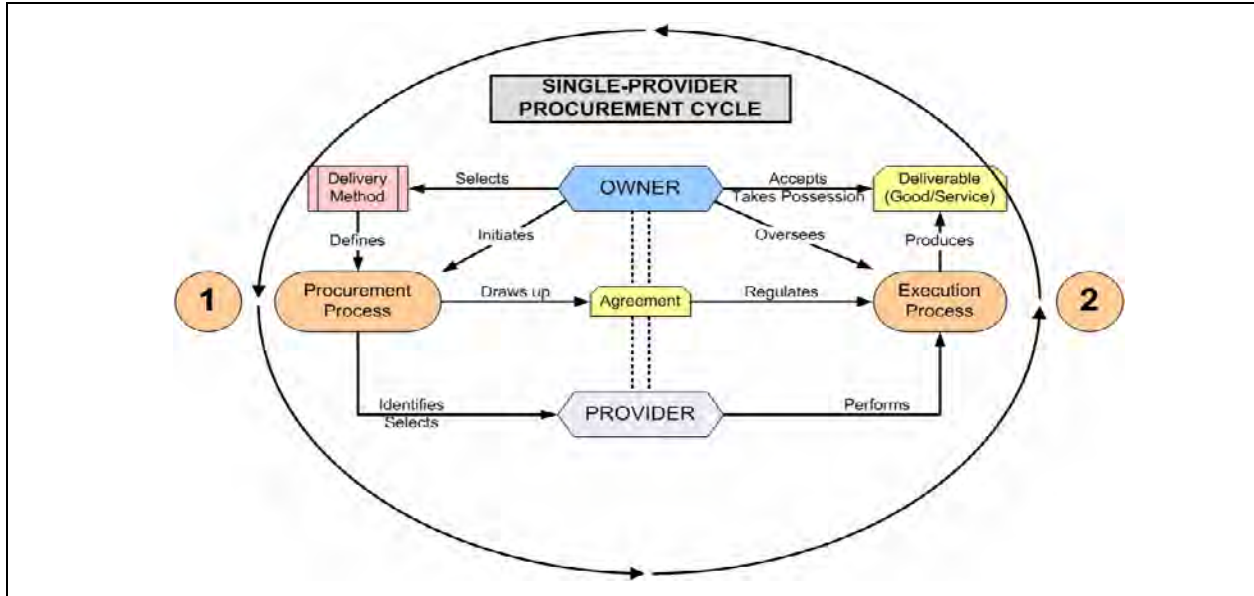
SINGLE-PROVIDER PROCUREMENT CYCLE

Delivery Method

Selects

OWNER

Accepts Takes Possession

Deliverable (Good/Service)

Defines

Initiates

Oversees

Produces

1

Procurement Process

Draws up

Agreement

Regulates

Execution Process

2

Identifies Selects

PROVIDER

Performs